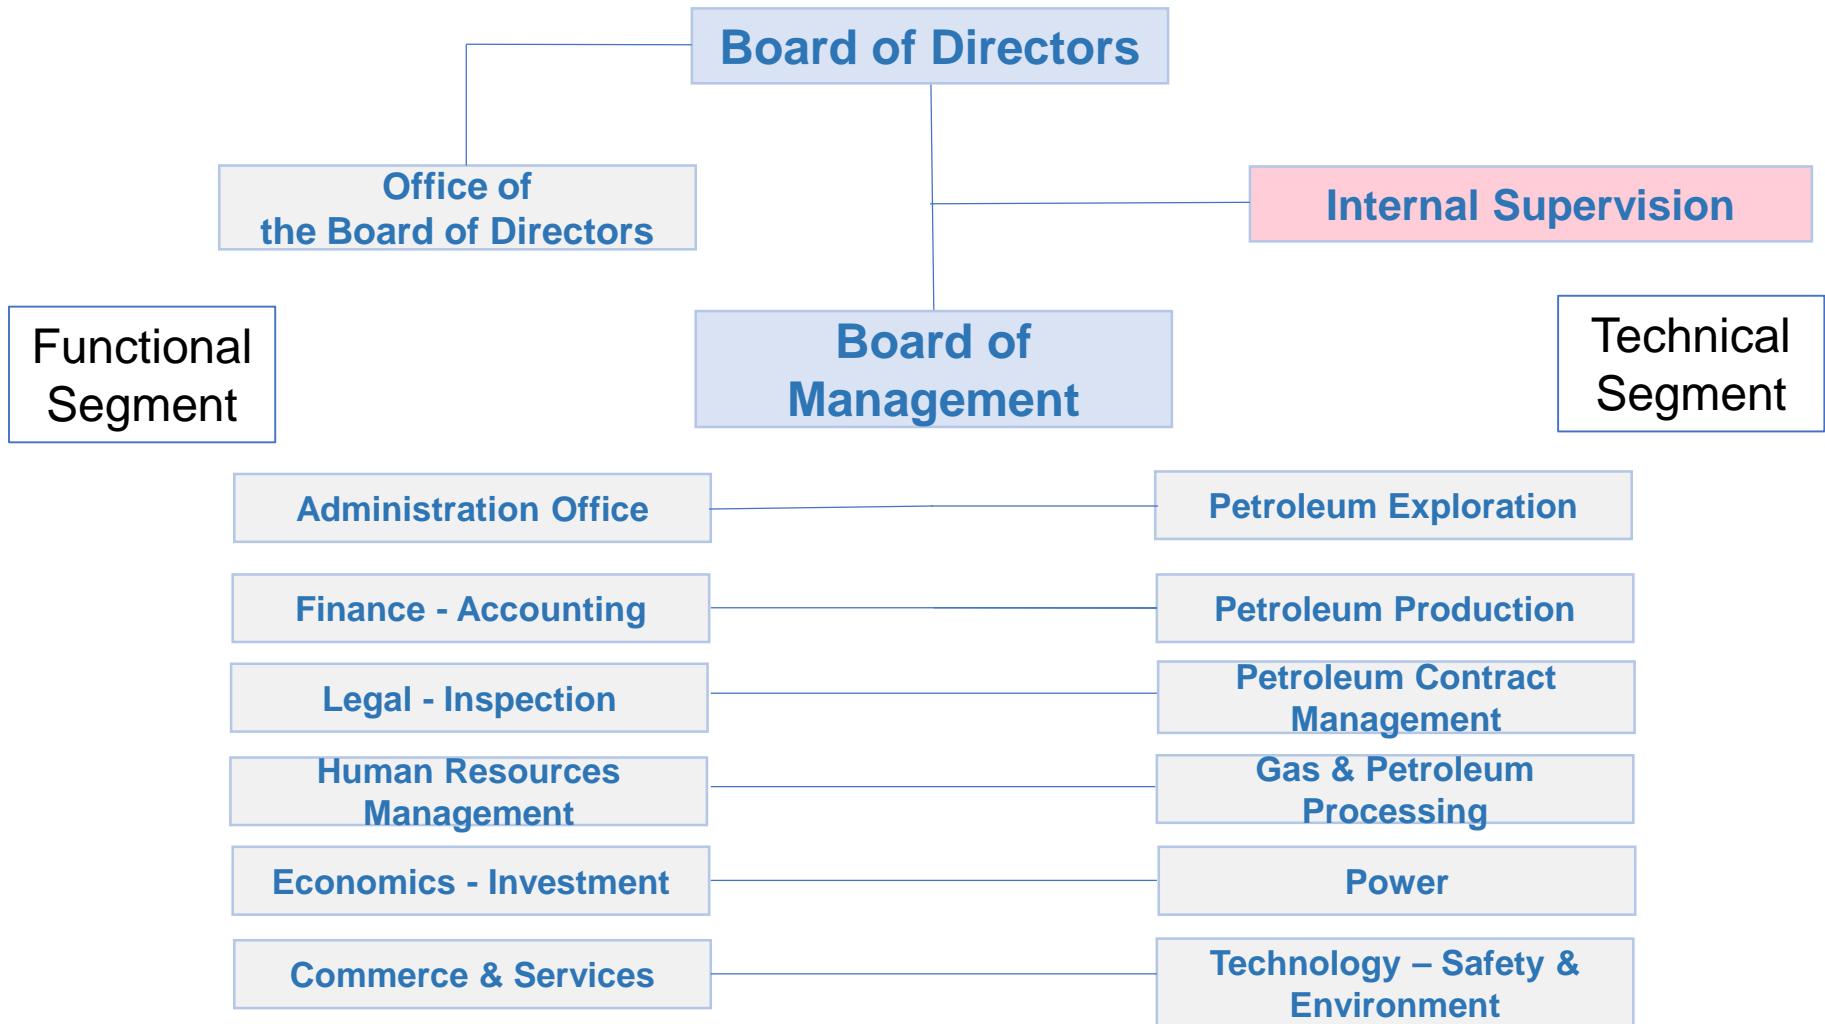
Board of Directors

Office of the Board of Directors

Internal Supervision

Functional Segment

Board of Management

Technical Segment

Administration Office

Petroleum Exploration

Finance - Accounting

Petroleum Production

Legal - Inspection

Petroleum Contract Management

Human Resources Management

Gas & Petroleum Processing

Economics - Investment

Power

Commerce & Services

Technology – Safety & Environment